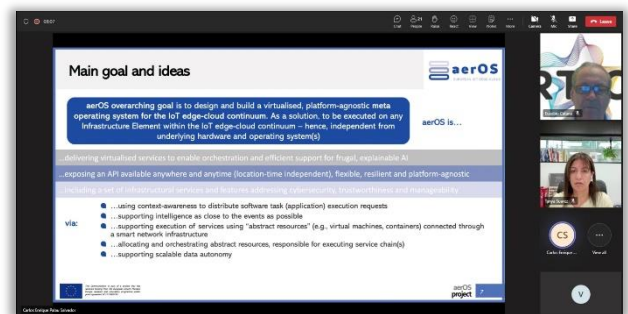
08:07

Chat People Raise React View Rooms Apps More Camera Mic Share Leave

Main goal and ideas

aerOS

aerOS overarching goal is to design and build a virtualised, platform-agnostic meta operating system for the IoT edge-cloud continuum. As a solution, to be executed on any Infrastructure Element within the IoT edge-cloud continuum – hence, independent from underlying hardware and operating system(s)

aerOS is…

…delivering virtualised services to enable orchestration and efficient support for frugal, explainable AI

…exposing an API available anywhere and anytime (location-time independent), flexible, resilient and platform-agnostic

…including a set of infrastructural services and features addressing cybersecurity, trustworthiness and manageability

via:

…using context-awareness to distribute software task (application) execution requests

…supporting intelligence as close to the events as possible

…supporting execution of services using "abstract resources" (e.g., virtual machines, containers) connected through a smart network infrastructure

…allocating and orchestrating abstract resources, responsible for executing service chain(s)

…supporting scalable data autonomy

aerOS project

Carlos Enrique Palau Salvador

CS

Carlos Enrique Palau Salvador

View all

V